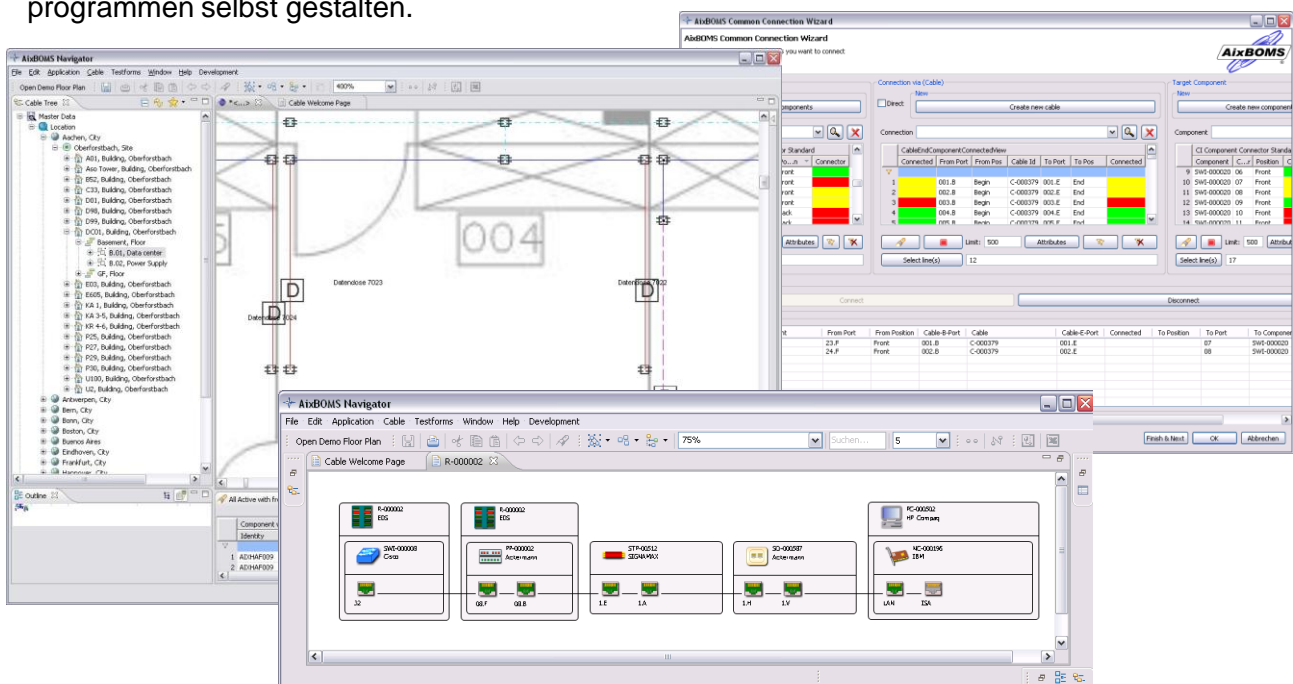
programmen selbst gestalten.

AixBOMS Common Connection Wizard
AixBOMS Common Connection Wizard
you want to connect
AixBOMS

Connection via (Cable)
New
Direct
Create new cable
Target Component
New
Create new component
Connection
Component
CableEndComponentConnectedView
| Connected | From Port | From Pos | Cable Id | To Port | To Pos | Connected |
|---|---|---|---|---|---|---|
| 1 | | | | | | |
| 2 | 001.B | Begin | C-000379 | 001.E | End | |
| 3 | 002.B | Begin | C-000379 | 002.E | End | |
| 4 | 003.B | Begin | C-000379 | 003.E | End | |
| 5 | 004.B | Begin | C-000379 | 004.E | End | |

CI Component Connector Standard
| Component | C... | Position |
|---|---|---|
| 9 SWI-000020 | 06 | Front |
| 10 SWI-000020 | 07 | Front |
| 11 SWI-000020 | 08 | Front |
| 12 SWI-000020 | 09 | Front |
| 13 SWI-000020 | 10 | Front |

Limit: 500 Attributes
Select line(s) 12
Select line(s) 17
Connect
Disconnect

| From Port | From Position | Cable-B-Port | Cable | Cable-E-Port | Connected | To Position | To Port | To Component |
|---|---|---|---|---|---|---|---|---|
| 23.F | Front | 001.B | C-000379 | 001.E | | | 07 | SWI-000020 |
| 24.F | Front | 002.B | C-000379 | 002.E | | | 08 | SWI-000020 |

Finish & Next OK Abbrechen

AixBOMS Navigator
File Edit Application Cable Testforms Window Help Development
Open Demo Floor Plan 400%
Cable Tree
Cable Welcome Page
Master Data
Location
Aachen, City
Oberforstbach, Site
A01, Building, Oberforstbach
Aso Tower, Building, Oberforstbach
B52, Building, Oberforstbach
C33, Building, Oberforstbach
D01, Building, Oberforstbach
D98, Building, Oberforstbach
D99, Building, Oberforstbach
DC01, Building, Oberforstbach
Basement, Floor
B.01, Data center
B.02, Power Supply
GF, Floor
E03, Building, Oberforstbach
E605, Building, Oberforstbach
KA 1, Building, Oberforstbach
KA 3-5, Building, Oberforstbach
KR 4-6, Building, Oberforstbach
P25, Building, Oberforstbach
P27, Building, Oberforstbach
P29, Building, Oberforstbach
P30, Building, Oberforstbach
U100, Building, Oberforstbach
U2, Building, Oberforstbach
Antwerpen, City
Bern, City
Bonn, City
Boston, City
Buenos Aires
Eindhoven, City
Frankfurt, City
Hannover, City
Outline
All Active with fr
Component
Identity
1 ADIHAF009
2 ADIHAF009
004
D
D
Datendose 7023
Datendose 7024
Datendose 7022

AixBOMS Navigator
File Edit Application Cable Testforms Window Help Development
Open Demo Floor Plan 75% Suchen... 5
Cable Welcome Page R-000002
R-000002 EDS
R-000002 EDS
PC-000502 HP Compaq
SWI-000008 Cisco
PP-000002 Ackermann
STP-00512 SIGNAMAX
SO-000587 Ackermann
NC-000196 IBM
32
08.F
08.B
1.E
1.A
1.H
1.V
LAN
ISA